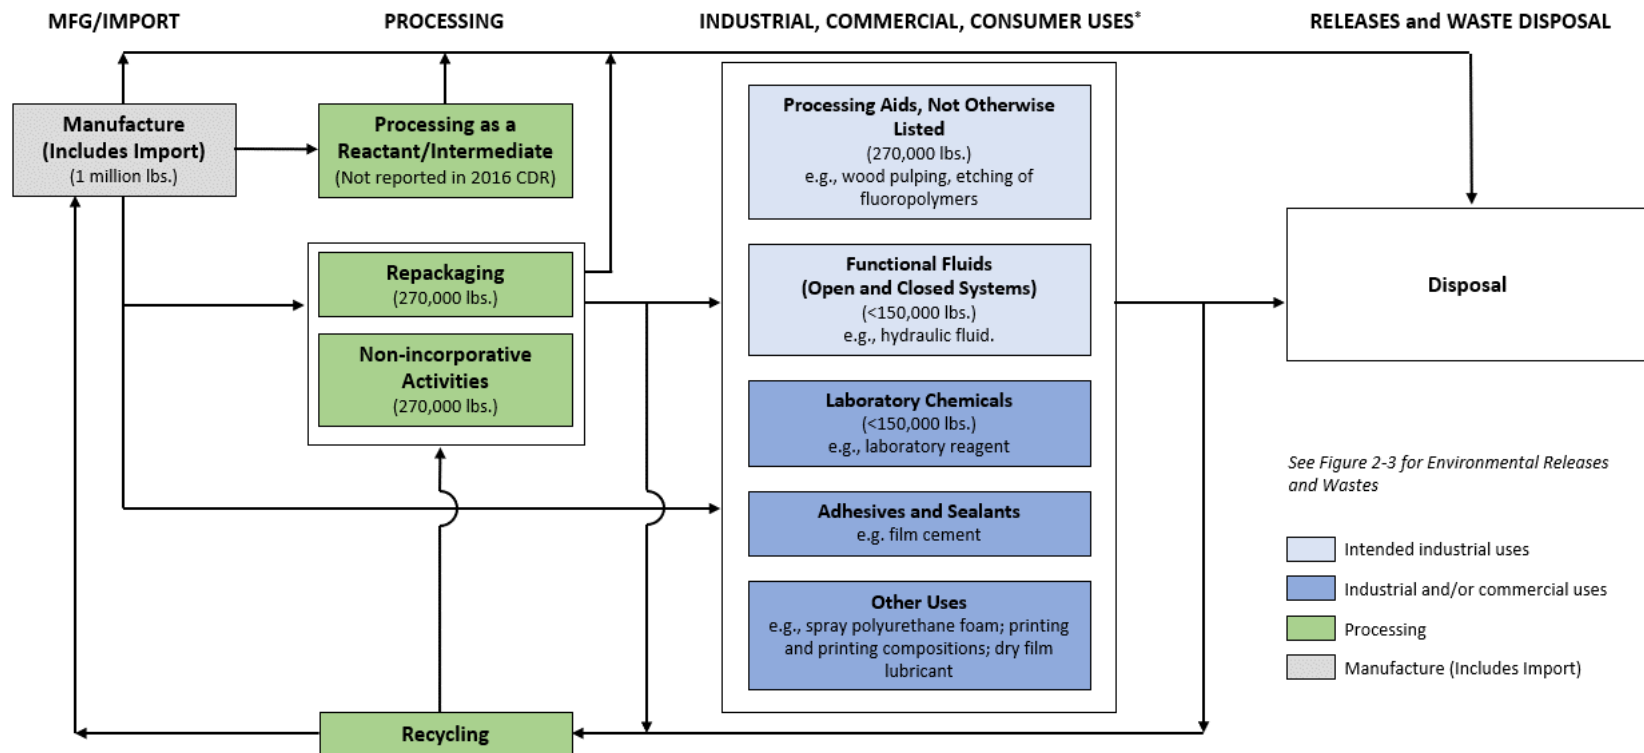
MFG/IMPORT

PROCESSING

INDUSTRIAL, COMMERCIAL, CONSUMER USES*

RELEASES and WASTE DISPOSAL

Manufacture (Includes Import) (1 million lbs.)

Processing as a Reactant/Intermediate (Not reported in 2016 CDR)

Repackaging (270,000 lbs.)

Non-incorporative Activities (270,000 lbs.)

Processing Aids, Not Otherwise Listed (270,000 lbs.) e.g., wood pulping, etching of fluoropolymers

Functional Fluids (Open and Closed Systems) (<150,000 lbs.) e.g., hydraulic fluid.

Laboratory Chemicals (<150,000 lbs.) e.g., laboratory reagent

Adhesives and Sealants e.g. film cement

Other Uses e.g., spray polyurethane foam; printing and printing compositions; dry film lubricant

Disposal

See Figure 2-3 for Environmental Releases and Wastes

Intended industrial uses

Industrial and/or commercial uses

Processing

Manufacture (Includes Import)

Recycling